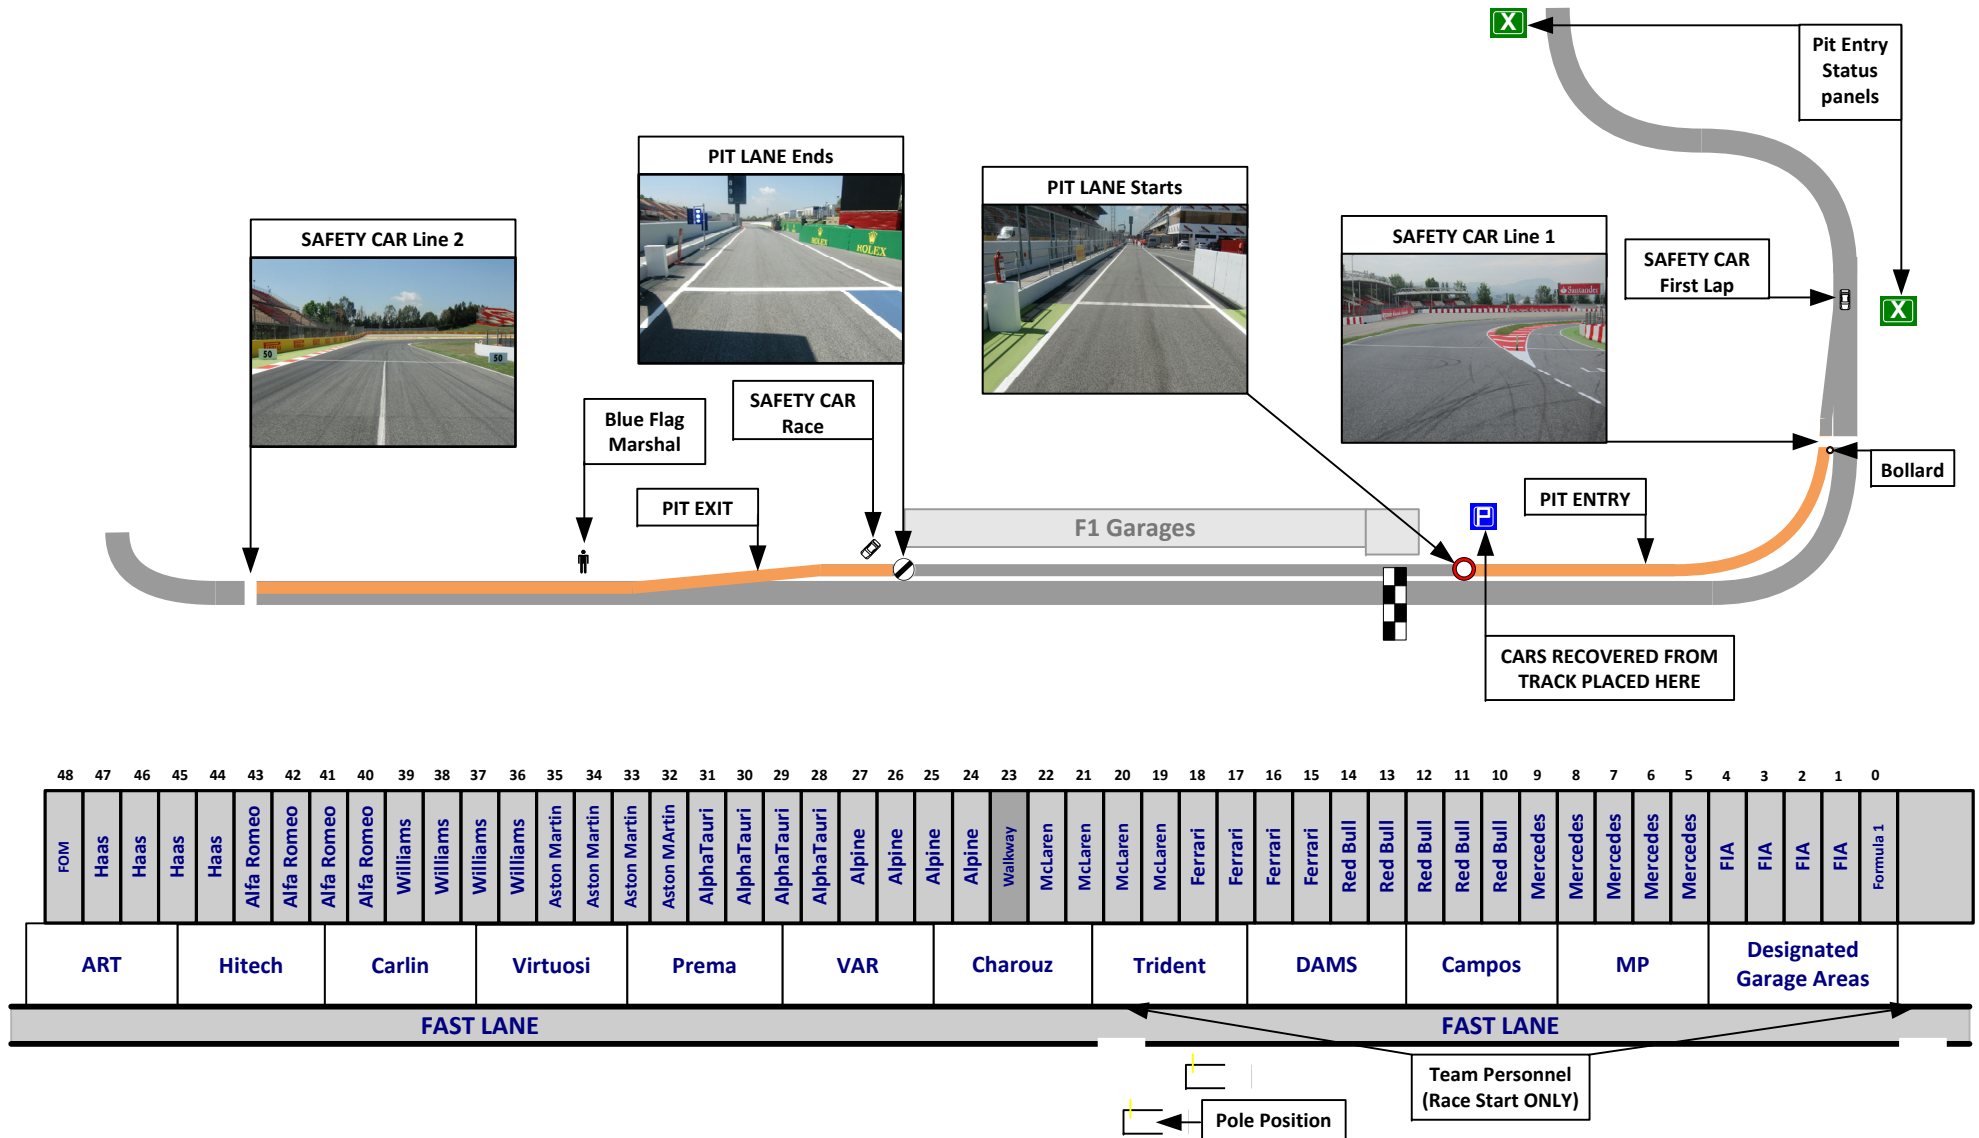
Pit Entry Status panels

PIT LANE Ends

PIT LANE Starts

SAFETY CAR Line 2

SAFETY CAR Line 1

SAFETY CAR First Lap

Blue Flag Marshal

SAFETY CAR Race

PIT EXIT

F1 Garages

PIT ENTRY

Bollard

CARS RECOVERED FROM TRACK PLACED HERE

| 48 | 47 | 46 | 45 | 44 | 43 | 42 | 41 | 40 | 39 | 38 | 37 | 36 | 35 | 34 | 33 | 32 | 31 | 30 | 29 | 28 | 27 | 26 | 25 | 24 | 23 | 22 | 21 | 20 | 19 | 18 | 17 | 16 | 15 | 14 | 13 | 12 | 11 | 10 | 9 | 8 | 7 | 6 | 5 | 4 | 3 | 2 | 1 | 0 |
|---|---|---|---|---|---|---|---|---|---|---|---|---|---|---|---|---|---|---|---|---|---|---|---|---|---|---|---|---|---|---|---|---|---|---|---|---|---|---|---|---|---|---|---|---|---|---|---|---|
| FOM | Haas | Haas | Haas | Haas | Alfa Romeo | Alfa Romeo | Alfa Romeo | Alfa Romeo | Williams | Williams | Williams | Williams | Aston Martin | Aston Martin | Aston Martin | Aston MArtin | AlphaTauri | AlphaTauri | AlphaTauri | AlphaTauri | Alpine | Alpine | Alpine | Alpine | Walkway | McLaren | McLaren | McLaren | McLaren | Ferrari | Ferrari | Ferrari | Ferrari | Red Bull | Red Bull | Red Bull | Red Bull | Red Bull | Mercedes | Mercedes | Mercedes | Mercedes | Mercedes | FIA | FIA | FIA | FIA | Formula 1 |

ART | Hitech | Carlin | Virtuosi | Prema | VAR | Charouz | Trident | DAMS | Campos | MP | Designated Garage Areas

FAST LANE

FAST LANE

Team Personnel (Race Start ONLY)

Pole Position